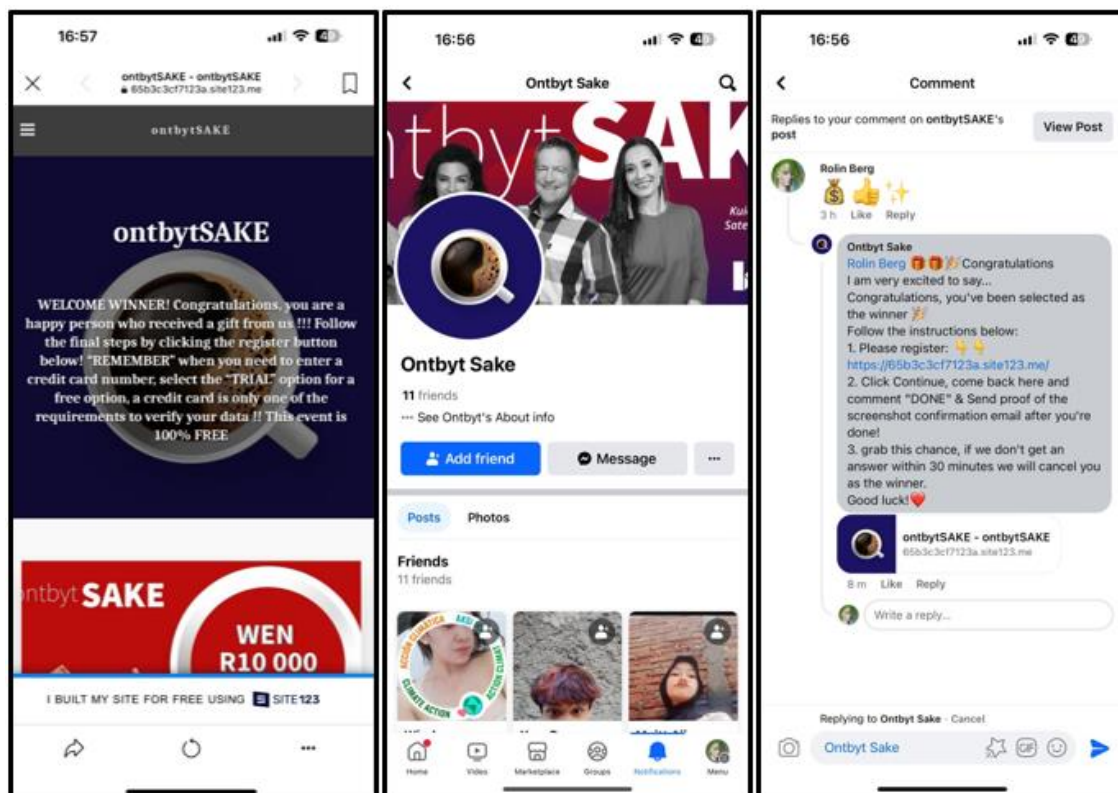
16:57

ontbytSAKE - ontbytSAKE
65b3c3cf7123a.site123.me

ontbytSAKE

ontbytSAKE

WELCOME WINNER! Congratulations, you are a happy person who received a gift from us !!! Follow the final steps by clicking the register button below! "REMEMBER" when you need to enter a credit card number, select the "TRIAL" option for a free option, a credit card is only one of the requirements to verify your data !! This event is 100% FREE

ntbyt SAKE

WEN
R10 000

I BUILT MY SITE FOR FREE USING SITE123

16:56

Ontbyt Sake

ntbytSAK

Ontbyt Sake

11 friends

··· See Ontbyt's About info

Add friend

Message

···

Posts

Photos

Friends
11 friends

Home Video Marketplace Groups Notifications Menu

16:56

Comment

Replies to your comment on ontbytSAKE's post

View Post

Rolin Berg
💰👍✨
3h Like Reply

Ontbyt Sake
Rolin Berg 🎁🎁🎉 Congratulations
I am very excited to say...
Congratulations, you've been selected as the winner 🎉
Follow the instructions below:
1. Please register: 👇👇
https://65b3c3cf7123a.site123.me/
2. Click Continue, come back here and comment "DONE" & Send proof of the screenshot confirmation email after you're done!
3. grab this chance, if we don't get an answer within 30 minutes we will cancel you as the winner.
Good luck!❤️

ontbytSAKE - ontbytSAKE
65b3c3cf7123a.site123.me

8 m Like Reply

Write a reply...

Replying to Ontbyt Sake · Cancel

Ontbyt Sake